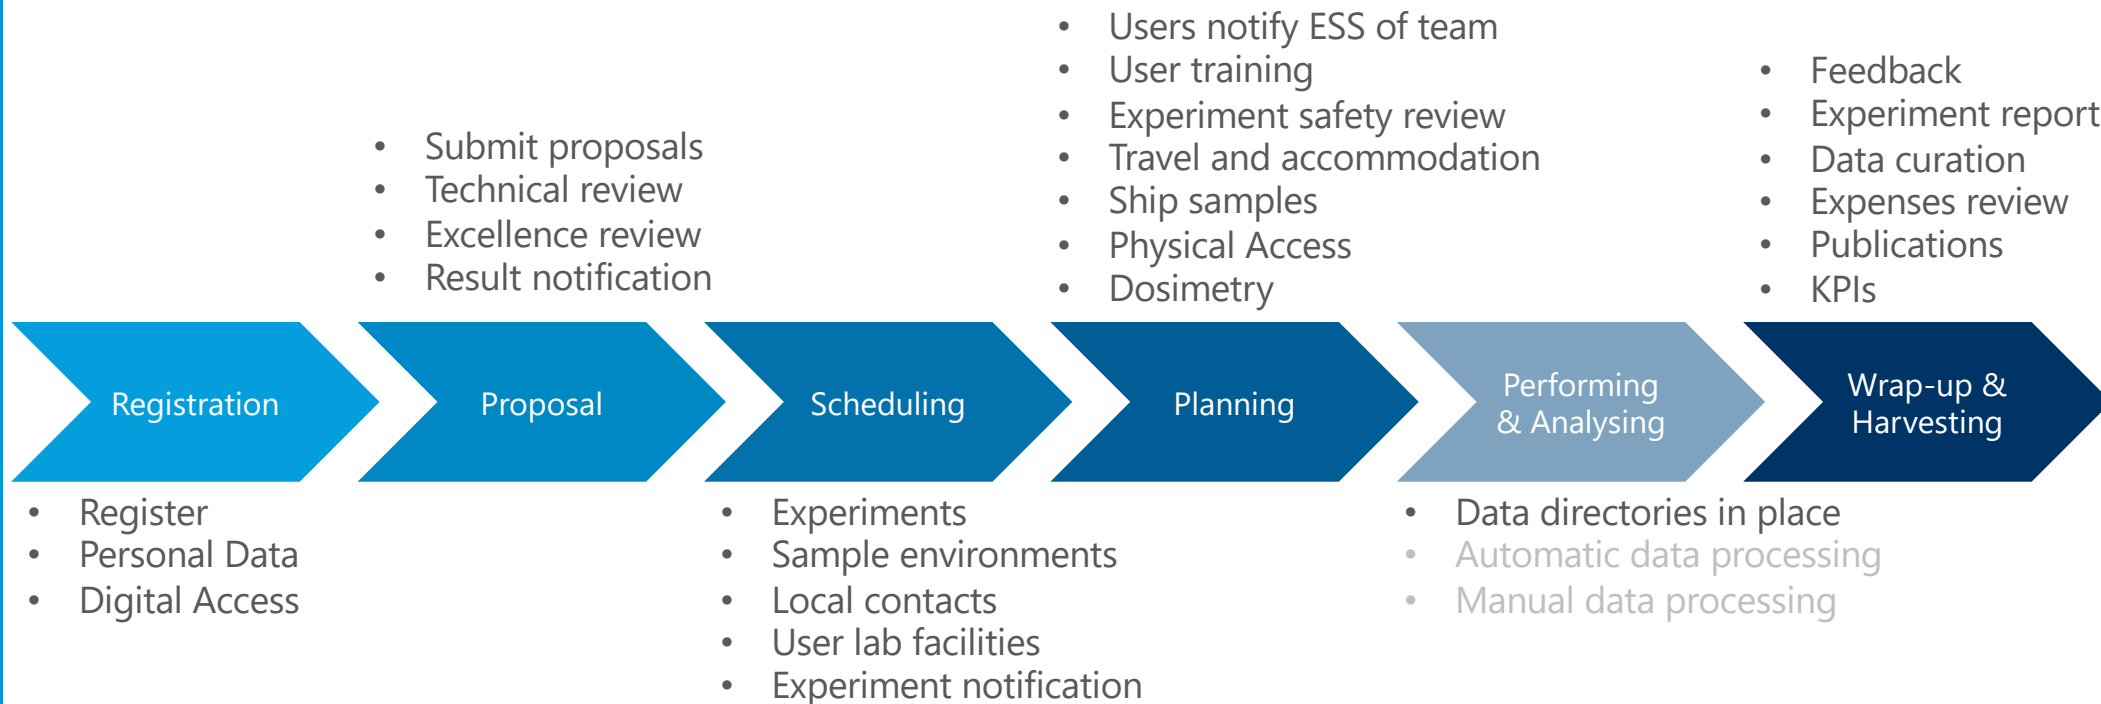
- Users notify ESS of team
- User training
- Experiment safety review
- Travel and accommodation
- Ship samples
- Physical Access
- Dosimetry

- Feedback
- Experiment report
- Data curation
- Expenses review
- Publications
- KPIs

- Submit proposals
- Technical review
- Excellence review
- Result notification

Registration

Proposal

Scheduling

Planning

Performing & Analysing

Wrap-up & Harvesting

- Register
- Personal Data
- Digital Access

- Experiments
- Sample environments
- Local contacts
- User lab facilities
- Experiment notification

- Data directories in place
- Automatic data processing
- Manual data processing